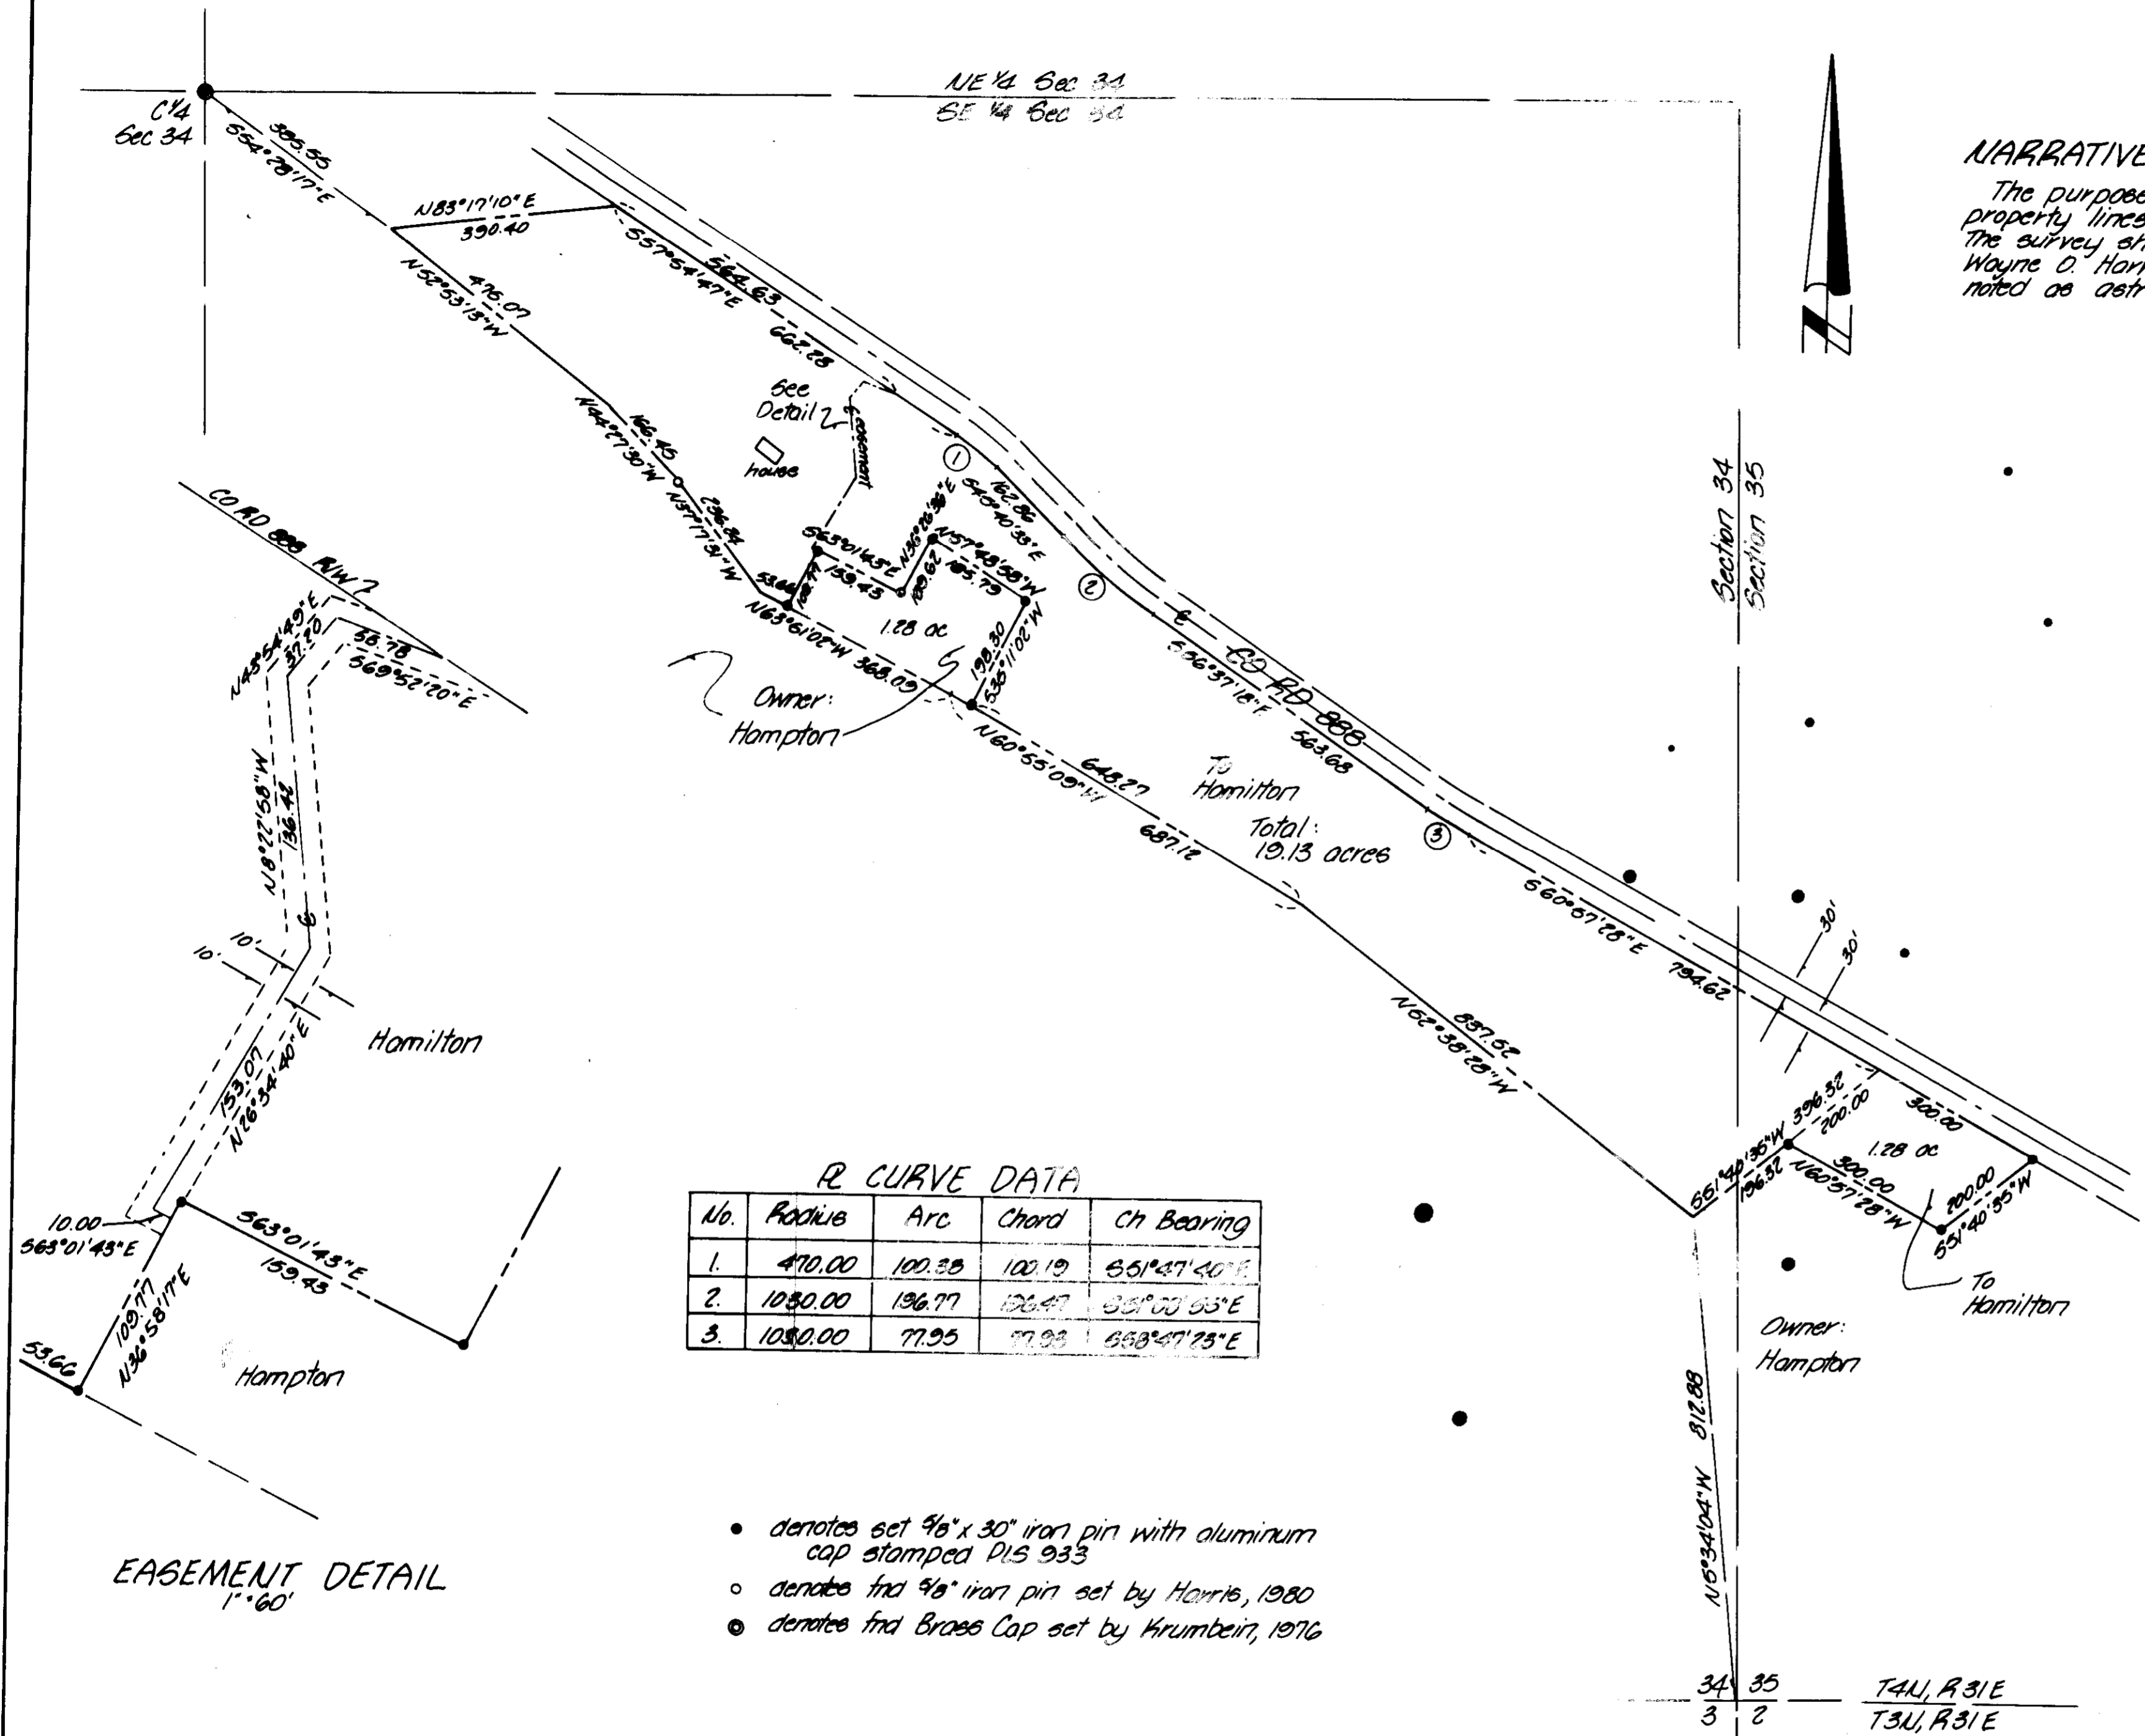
NE ¼ Sec 34
SE ¼ Sec 34

C¼
Sec 34

385.55
S54°28'17"E

N83°17'10"E
390.40

N52°53'13"W
476.07

S57°54'47"E
564.63
662.28

See Detail

house

easement

N44°27'30"W
166.15

N37°17'31"W
236.84

162.80
S40°40'33"E

①

S63°01'43"E
159.43

N36°28'36"E
189.67

N57°48'58"W
185.79

53.66
108.77

N63°61'02"W 368.09

1.28 ac

198.30
S36°11'02"W

②

S36°37'18"E

CO RD 888

563.68

Owner:
Hampton

N60°55'09"W
648.27
687.12

To
Hamilton

Total:
19.13 acres

③

S60°57'28"E
794.62

N62°38'28"W
837.52

30'
30'

Section 34
Section 35

NARRATIVE
The purpose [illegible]
property lines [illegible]
The survey sh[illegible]
Wayne O. Ham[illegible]
noted as astr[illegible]

CO RD 888 R/W

N43°54'49"E
37.20

58.78
S69°52'20"E

N8°22'58"W
136.42

10'
10'

Hamilton

153.07
N26°34'40"E

10.00
S63°01'43"E

S63°01'43"E
159.43

109.77
N36°58'17"E

53.66

Hampton

EASEMENT DETAIL
1"=60'

℄ CURVE DATA

| No. | Radius | Arc | Chord | Ch Bearing |
|---|---|---|---|---|
| 1. | 470.00 | 100.38 | 100.19 | S51°47'40"E |
| 2. | 1030.00 | 196.77 | 196.47 | S51°00'53"E |
| 3. | 1030.00 | 77.95 | 77.93 | S58°47'23"E |

• denotes set ⅝" x 30" iron pin with aluminum cap stamped PLS 933
○ denotes fnd ⅝" iron pin set by Harris, 1980
◎ denotes fnd Brass Cap set by Krumbein, 1976

S51°40'35"W 396.32
196.32
200.00
300.00
1.28 ac
N60°57'28"W
300.00
200.00
S51°40'35"W

To
Hamilton

Owner:
Hampton

N5°34'04"W 812.88

34 35
3 2

T4N, R31E
T3N, R31E